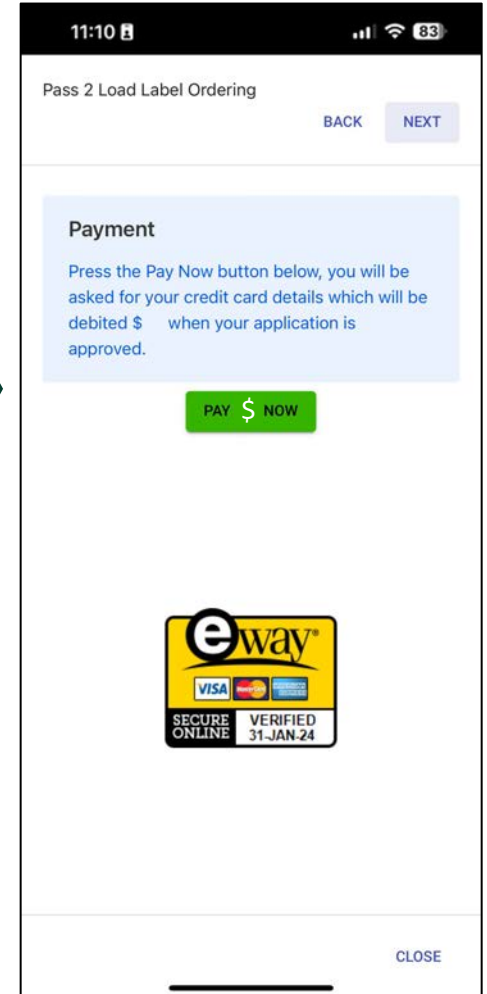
11:10

83

Pass 2 Load Label Ordering

BACK NEXT

Payment

Press the Pay Now button below, you will be asked for your credit card details which will be debited $ when your application is approved.

PAY $ NOW

eway

VISA

SECURE ONLINE

VERIFIED 31-JAN-24

CLOSE